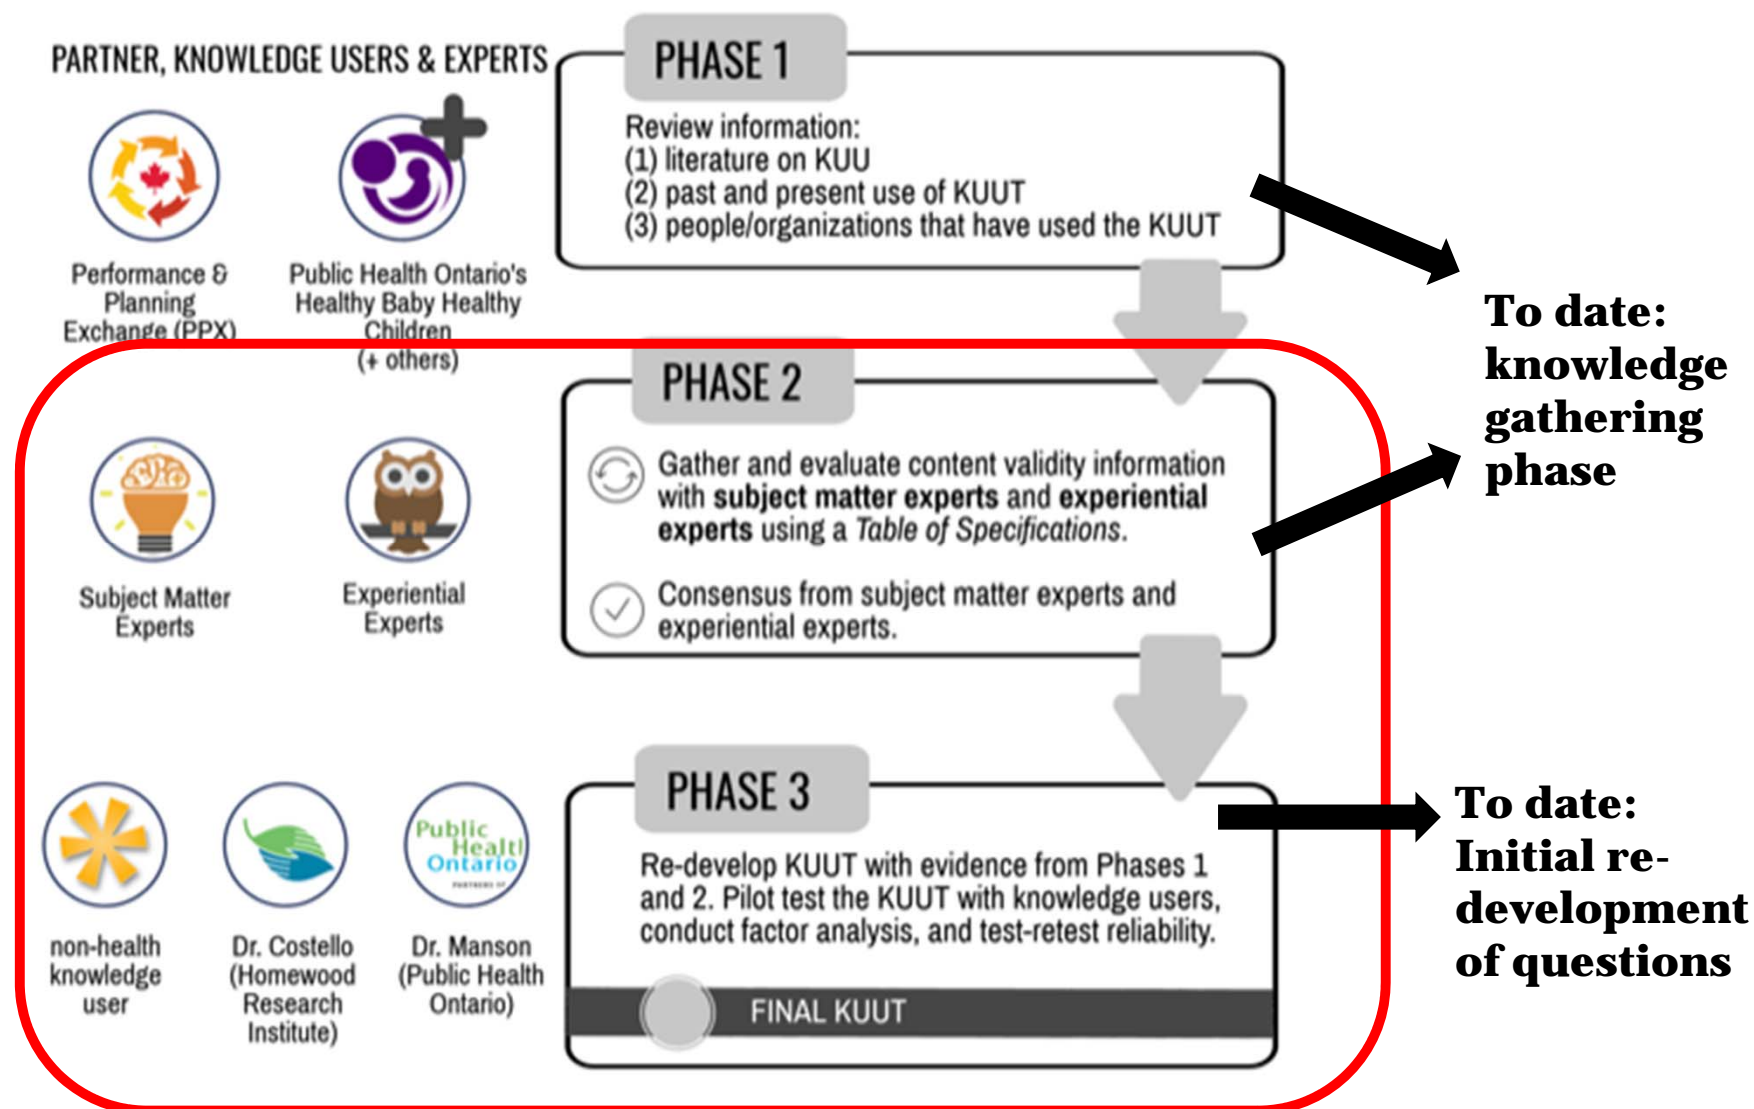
PARTNER, KNOWLEDGE USERS & EXPERTS

Performance & Planning Exchange (PPX)

Public Health Ontario's Healthy Baby Healthy Children (+ others)

PHASE 1

Review information:
(1) literature on KUU
(2) past and present use of KUUT
(3) people/organizations that have used the KUUT

To date: knowledge gathering phase

PHASE 2

Subject Matter Experts

Experiential Experts

Gather and evaluate content validity information with **subject matter experts** and **experiential experts** using a *Table of Specifications*.

Consensus from subject matter experts and experiential experts.

PHASE 3

non-health knowledge user

Dr. Costello (Homewood Research Institute)

Public Health Ontario

Dr. Manson (Public Health Ontario)

Re-develop KUUT with evidence from Phases 1 and 2. Pilot test the KUUT with knowledge users, conduct factor analysis, and test-retest reliability.

FINAL KUUT

To date: Initial re-development of questions